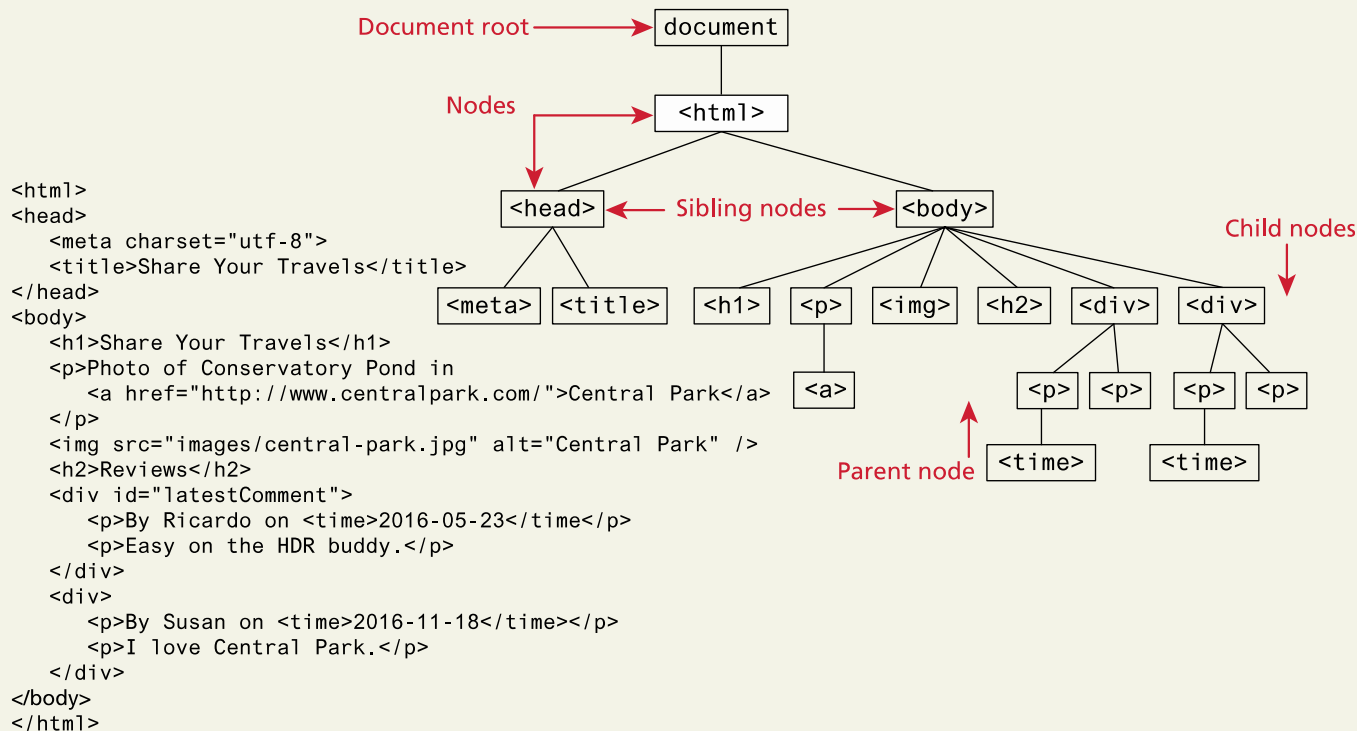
Document root → document

Nodes

<html>

<head> ← Sibling nodes → <body>

Child nodes

<meta> <title> <h1> <p> <img> <h2> <div> <div>

<a> <p> <p> <p> <p>

<time> <time>

Parent node

<html>
<head>
<meta charset="utf-8">
<title>Share Your Travels</title>
</head>
<body>
<h1>Share Your Travels</h1>
<p>Photo of Conservatory Pond in
<a href="http://www.centralpark.com/">Central Park</a>
</p>
<img src="images/central-park.jpg" alt="Central Park" />
<h2>Reviews</h2>
<div id="latestComment">
<p>By Ricardo on <time>2016-05-23</time</p>
<p>Easy on the HDR buddy.</p>
</div>
<div>
<p>By Susan on <time>2016-11-18</time></p>
<p>I love Central Park.</p>
</div>
</body>
</html>